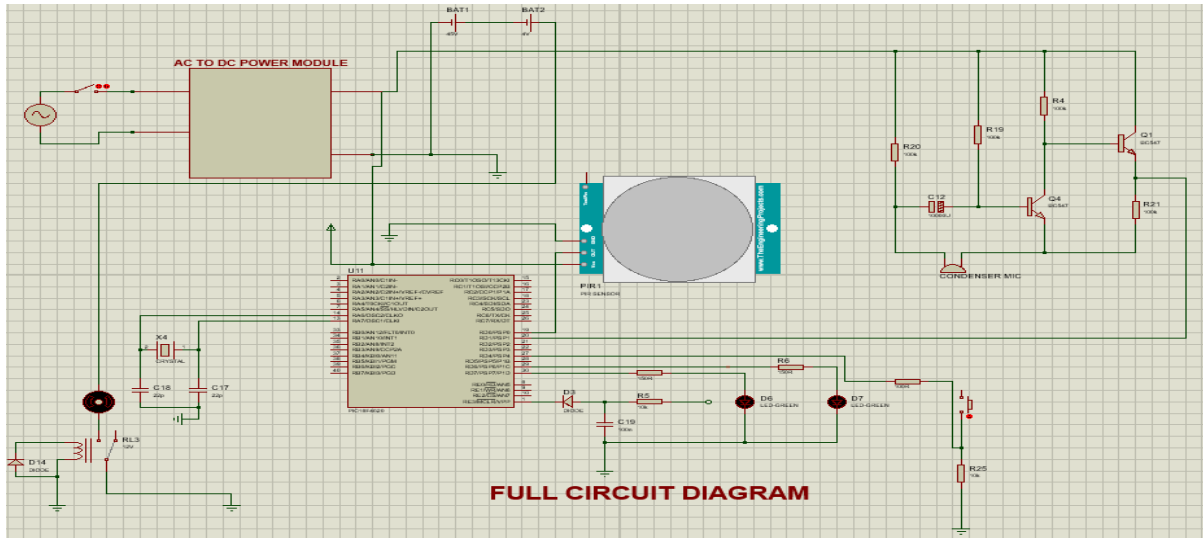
BAT1
BAT2
AC TO DC POWER MODULE
R4
100k
R19
100k
R20
100k
Q1
BC547
C12
Q4
BC547
R21
100k
CONDENSER MIC
www.TheEngineeringProjects.com
PIR1
PIR SENSOR
U11
X4
CRYSTAL
C18
22p
C17
22p
R6
R5
10k
D3
DIODE
C19
100n
D6
LED-GREEN
D7
LED-GREEN
RL3
12V
D14
DIODE
R25
10k
PIC18F452
FULL CIRCUIT DIAGRAM